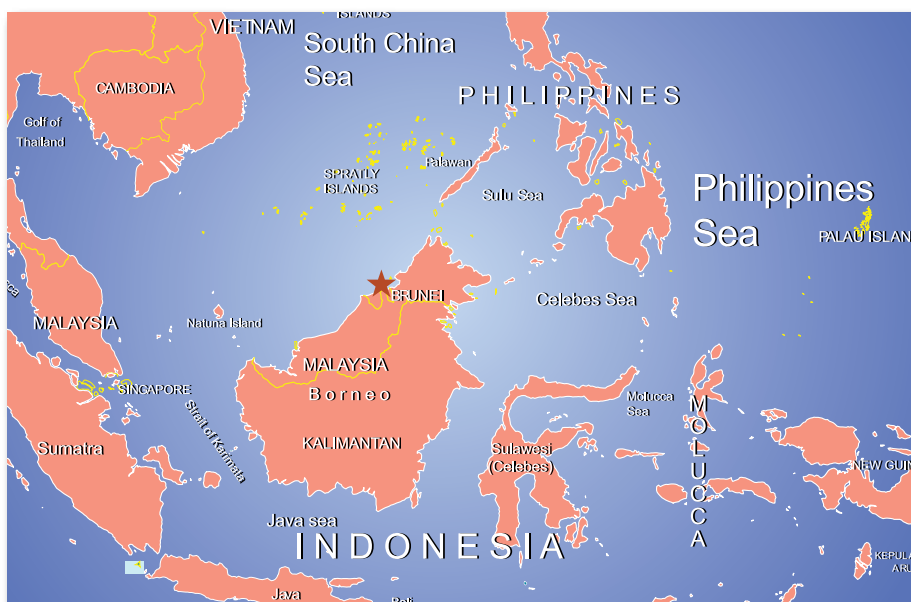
ISLANDS
VIETNAM
South China Sea
CAMBODIA
PHILIPPINES
Golf of Thailand
SPRATLY ISLANDS
Palawan
Sulu Sea
Philippines Sea
PALAU ISLAN
BRUNEI
Celebes Sea
MALAYSIA
Natuna Island
MALAYSIA
Borneo
SINGAPORE
Strait of Karimata
Molucca Sea
MOLUCCA
KALIMANTAN
Sumatra
Sulawesi (Celebes)
NEW GUI
Java sea
INDONESIA
KEPULA ARU
Java
Bali